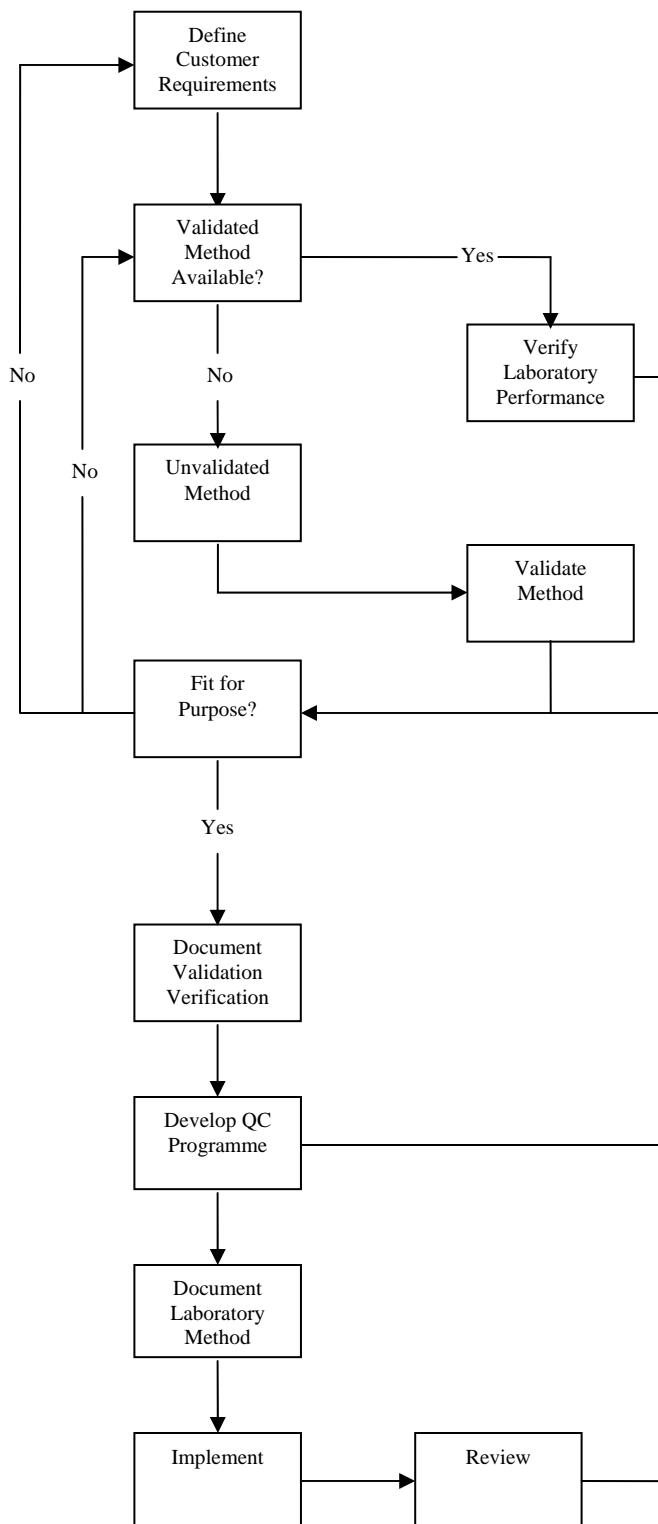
Define Customer Requirements

Validated Method Available?

Yes

Verify Laboratory Performance

No

No

No

Unvalidated Method

Validate Method

Fit for Purpose?

Yes

Document Validation Verification

Develop QC Programme

Document Laboratory Method

Implement

Review